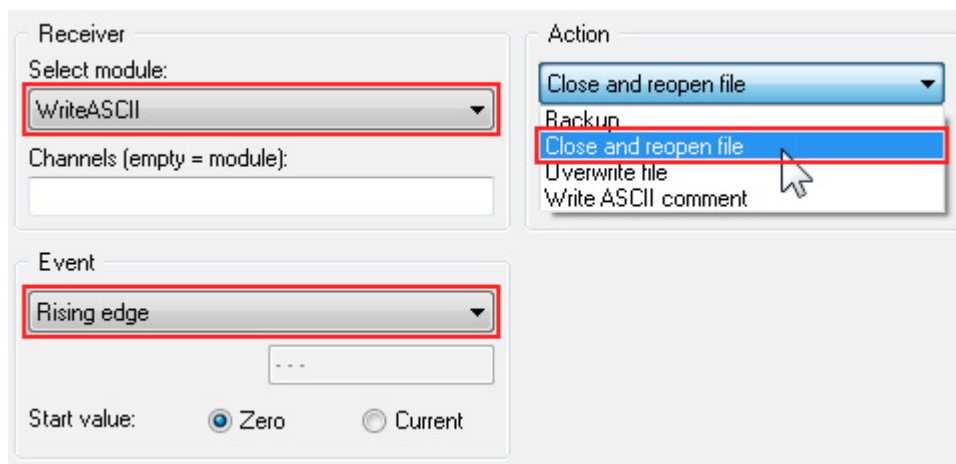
Receiver

Select module:

WriteASCII

Channels (empty = module):

Action

Close and reopen file

Backup

Close and reopen file

Overwrite file

Write ASCII comment

Event

Rising edge

- - -

Start value: Zero Current